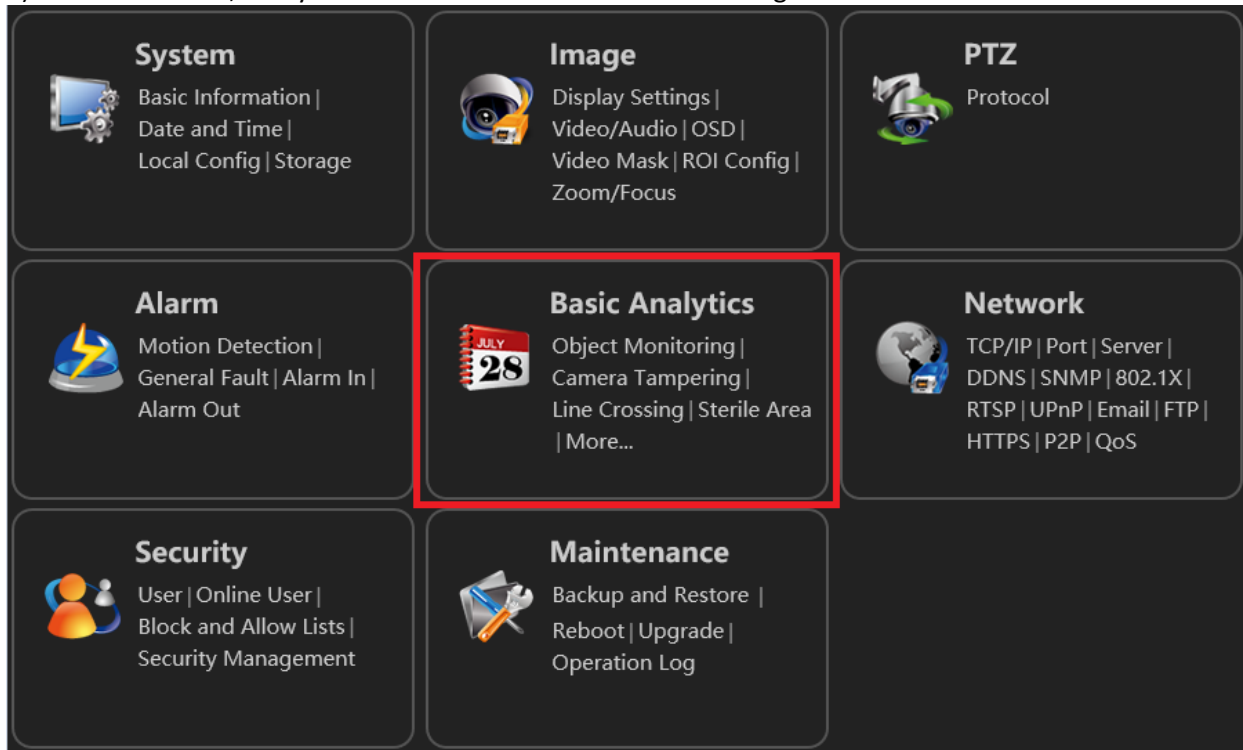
System
Basic Information | Date and Time | Local Config | Storage

Image
Display Settings | Video/Audio | OSD | Video Mask | ROI Config | Zoom/Focus

PTZ
Protocol

Alarm
Motion Detection | General Fault | Alarm In | Alarm Out

JULY 28

Basic Analytics
Object Monitoring | Camera Tampering | Line Crossing | Sterile Area | More...

Network
TCP/IP | Port | Server | DDNS | SNMP | 802.1X | RTSP | UPnP | Email | FTP | HTTPS | P2P | QoS

Security
User | Online User | Block and Allow Lists | Security Management

Maintenance
Backup and Restore | Reboot | Upgrade | Operation Log